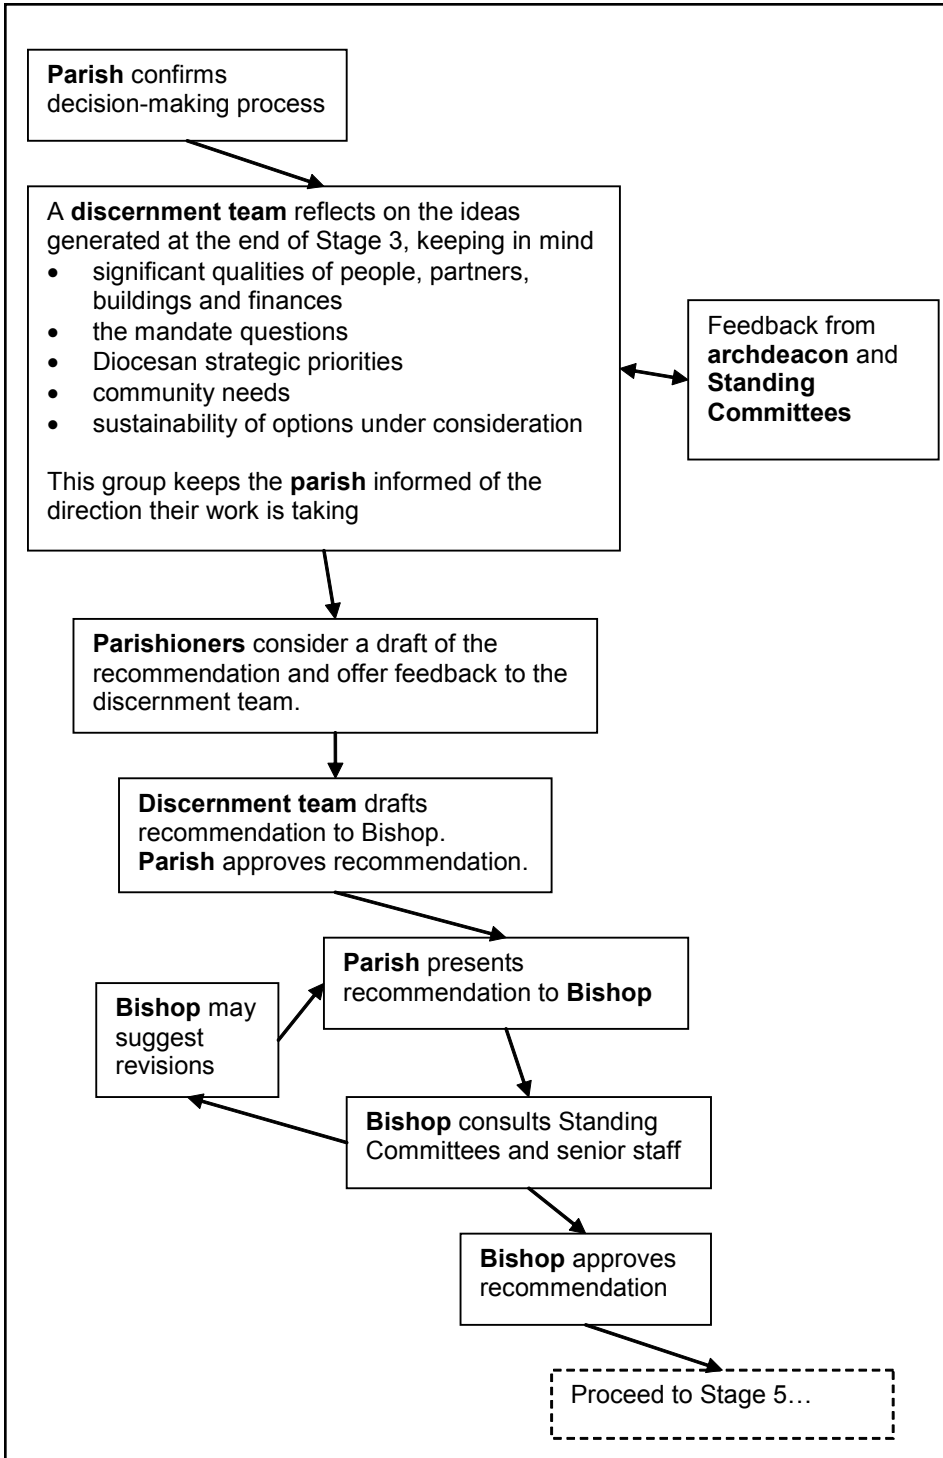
**Parish** confirms decision-making process

A **discernment team** reflects on the ideas generated at the end of Stage 3, keeping in mind

- significant qualities of people, partners, buildings and finances
- the mandate questions
- Diocesan strategic priorities
- community needs
- sustainability of options under consideration

This group keeps the **parish** informed of the direction their work is taking

Feedback from **archdeacon** and **Standing Committees**

**Parishioners** consider a draft of the recommendation and offer feedback to the discernment team.

**Discernment team** drafts recommendation to Bishop.
**Parish** approves recommendation.

**Parish** presents recommendation to **Bishop**

**Bishop** may suggest revisions

**Bishop** consults Standing Committees and senior staff

**Bishop** approves recommendation

Proceed to Stage 5…